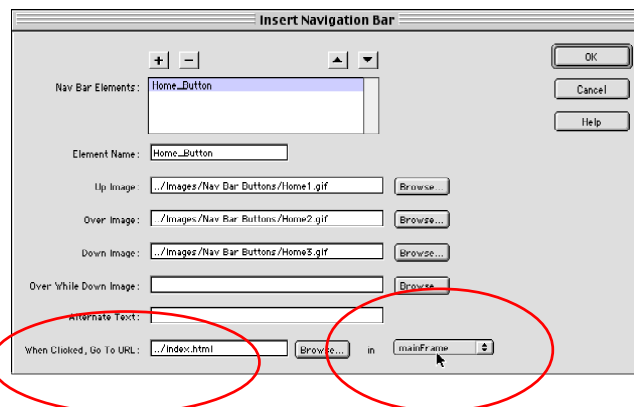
Insert Navigation Bar

+ −

Nav Bar Elements:
Home_Button

OK
Cancel
Help

Element Name: Home_Button

Up Image: ../Images/Nav Bar Buttons/Home1.gif Browse...

Over Image: ../Images/Nav Bar Buttons/Home2.gif Browse...

Down Image: ../Images/Nav Bar Buttons/Home3.gif Browse...

Over While Down Image: Browse...

Alternate Text:

When Clicked, Go To URL: ../index.html Browse... in mainFrame